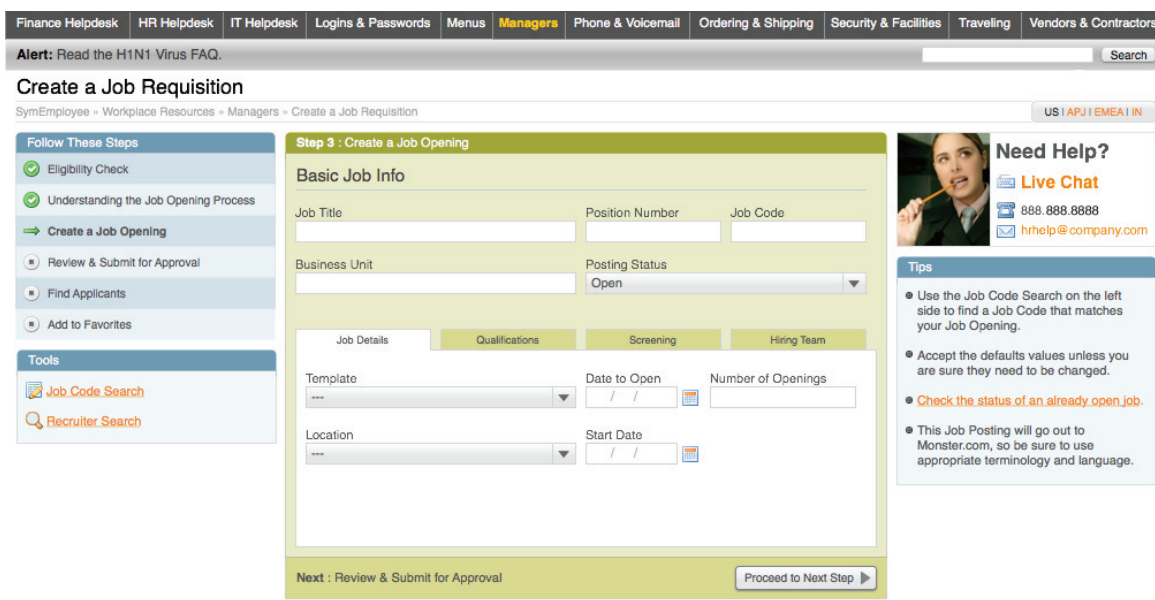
Finance Helpdesk | HR Helpdesk | IT Helpdesk | Logins & Passwords | Menus | Managers | Phone & Voicemail | Ordering & Shipping | Security & Facilities | Traveling | Vendors & Contractors

Alert: Read the H1N1 Virus FAQ.

Search

Create a Job Requisition

SymEmployee » Workplace Resources » Managers » Create a Job Requisition

US | APJ | EMEA | IN

Follow These Steps

Eligibility Check

Understanding the Job Opening Process

Create a Job Opening

Review & Submit for Approval

Find Applicants

Add to Favorites

Tools

Job Code Search

Recruiter Search

Step 3 : Create a Job Opening

Basic Job Info

Job Title

Position Number

Job Code

Business Unit

Posting Status

Open

Job Details | Qualifications | Screening | Hiring Team

Template

---

Date to Open

/ /

Number of Openings

Location

---

Start Date

/ /

Next : Review & Submit for Approval

Proceed to Next Step

Need Help?

Live Chat

888.888.8888

hrhelp@company.com

Tips

Use the Job Code Search on the left side to find a Job Code that matches your Job Opening.

Accept the defaults values unless you are sure they need to be changed.

Check the status of an already open job.

This Job Posting will go out to Monster.com, so be sure to use appropriate terminology and language.